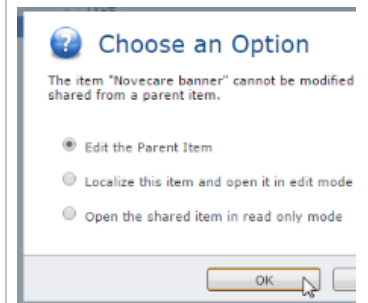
Choose an Option

The item "Novecare banner" cannot be modified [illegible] shared from a parent item.

Edit the Parent Item

Localize this item and open it in edit mode

Open the shared item in read only mode

OK